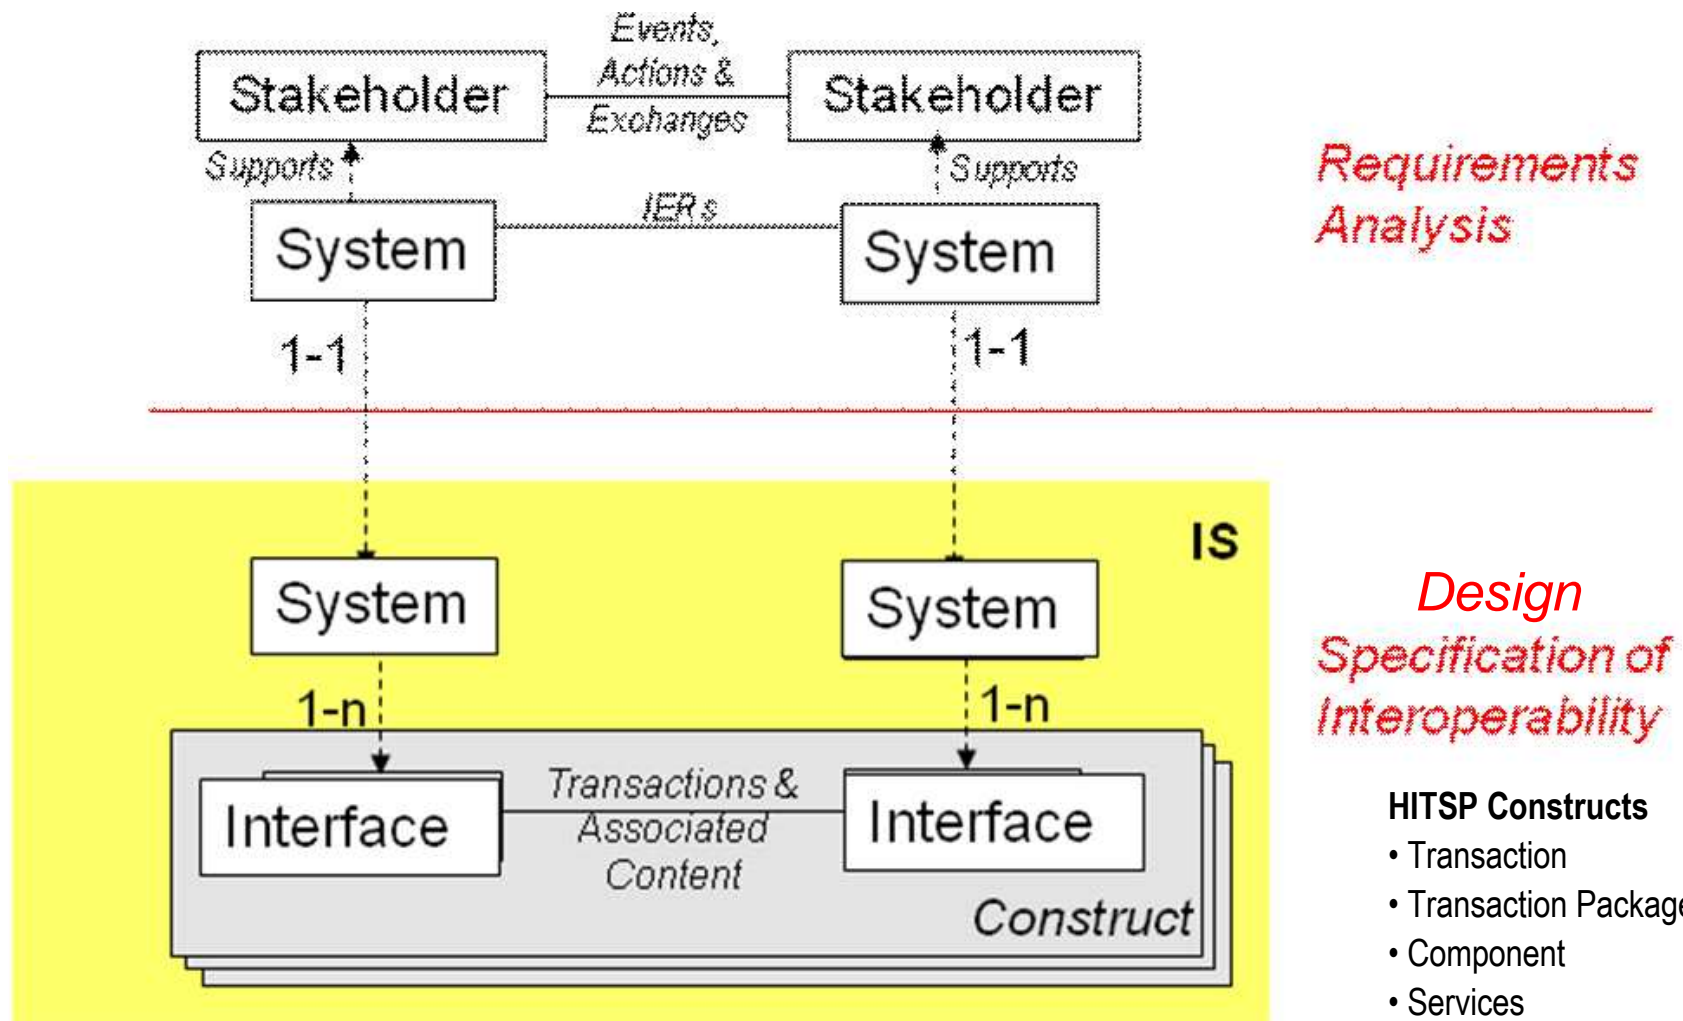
Stakeholder

Events, Actions & Exchanges

Stakeholder

Supports

Supports

System

IERs

System

1-1

1-1

Requirements Analysis

IS

System

System

1-n

1-n

Design Specification of Interoperability

Interface

Transactions & Associated Content

Interface

Construct

HITSP Constructs
• Transaction
• Transaction Packag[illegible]
• Component
• Services